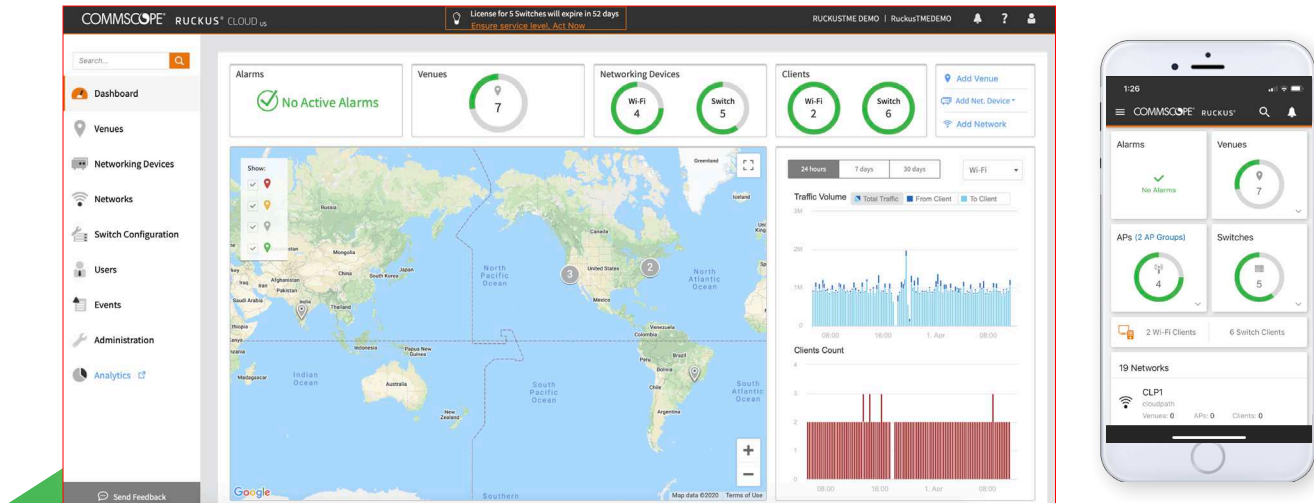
COMMSCOPE RUCKUS CLOUD US

License for 5 Switches will expire in 52 days
Ensure service level, Act Now

RUCKUSTME DEMO | RuckusTMEDEMO

Search...

Dashboard
Venues
Networking Devices
Networks
Switch Configuration
Users
Events
Administration
Analytics

Send Feedback

Alarms
No Active Alarms

Venues
7

Networking Devices
Wi-Fi
4
Switch
5

Clients
Wi-Fi
2
Switch
6

Add Venue
Add Net. Device
Add Network

Show:

Greenland
Iceland
Russia
Canada
Mongolia
China
South Korea
Japan
Iraq
Afghanistan
Iran
Pakistan
Saudi Arabia
India
Thailand
Ethiopia
Kenya
Tanzania
Madagascar
Indonesia
Papua New Guinea
Indian Ocean
Australia
New Zealand
North Pacific Ocean
United States
Mexico
North Atlantic Ocean
Venezuela
Colombia
Peru
Brazil
Bolivia
Chile
Argentina
South Pacific Ocean
South Atlantic Ocean
Southern
3
2
Google
Map data ©2020 Terms of Use

24 hours | 7 days | 30 days
Wi-Fi

Traffic Volume
Total Traffic
From Client
To Client
3M
2M
1M
0
08:00
16:00
1. Apr
08:00

Clients Count
4
3
2
1
0
08:00
16:00
1. Apr
08:00

1:26
COMMSCOPE RUCKUS
Alarms
No Alarms
Venues
7
APs (2 AP Groups)
4
Switches
5
2 Wi-Fi Clients
6 Switch Clients
19 Networks
CLP1
cloudpath
Venues: 0 APs: 0 Clients: 0